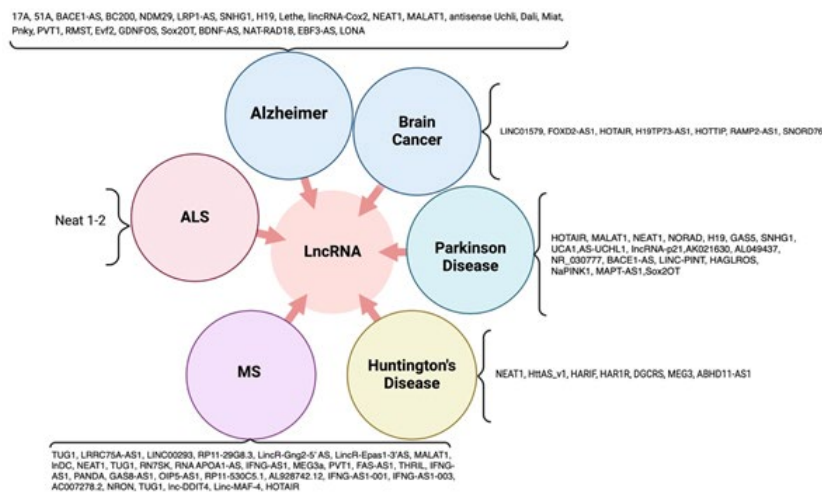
17A, 51A, BACE1-AS, BC200, NDM29, LRP1-AS, SNHG1, H19, Lethe, lincRNA-Cox2, NEAT1, MALAT1, antisense Uchli, Dali, Miat, Pnky, PVT1, RMST, Evf2, GDNFOS, Sox2OT, BDNF-AS, NAT-RAD18, EBF3-AS, LONA

Alzheimer

Brain Cancer

LINC01579, FOXD2-AS1, HOTAIR, H19TP73-AS1, HOTTIP, RAMP2-AS1, SNORD76

Neat 1-2

ALS

LncRNA

Parkinson Disease

HOTAIR, MALAT1, NEAT1, NORAD, H19, GASS, SNHG1, UCA1,AS-UCHL1, lncRNA-p21,AK021630, AL049437, NR_030777, BACE1-AS, LINC-PINT, HAGLROS, NaPINK1, MAPT-AS1,Sox2OT

MS

Huntington's Disease

NEAT1, HttAS_v1, HARIF, HAR1R, DGCRS, MEG3, ABHD11-AS1

TUG1, LRRC75A-AS1, LINC00293, RP11-29G8.3, LincR-Gng2-5'AS, LincR-Epas1-3'AS, MALAT1, lnDC, NEAT1, TUG1, RN7SK, RNA APOA1-AS, IFNG-AS1, MEG3a, PVT1, FAS-AS1, THRIL, IFNG-AS1, PANDA, GAS8-AS1, OIP5-AS1, RP11-530C5.1, AL928742.12, IFNG-AS1-001, IFNG-AS1-003, AC007278.2, NRON, TUG1, lnc-DDIT4, Linc-MAF-4, HOTAIR